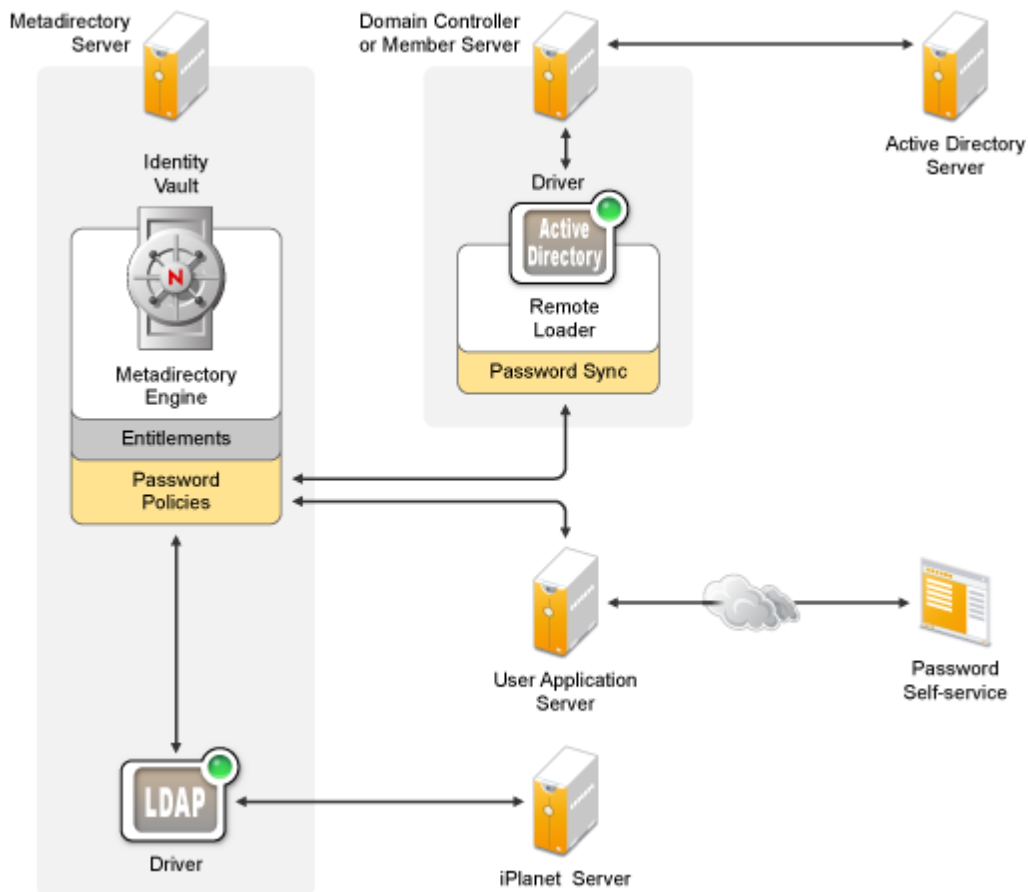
Metadirectory Server

Domain Controller or Member Server

Active Directory Server

Identity Vault

N

Metadirectory Engine

Entitlements

Password Policies

Driver

Active Directory

Remote Loader

Password Sync

User Application Server

Password Self-service

LDAP

Driver

iPlanet Server